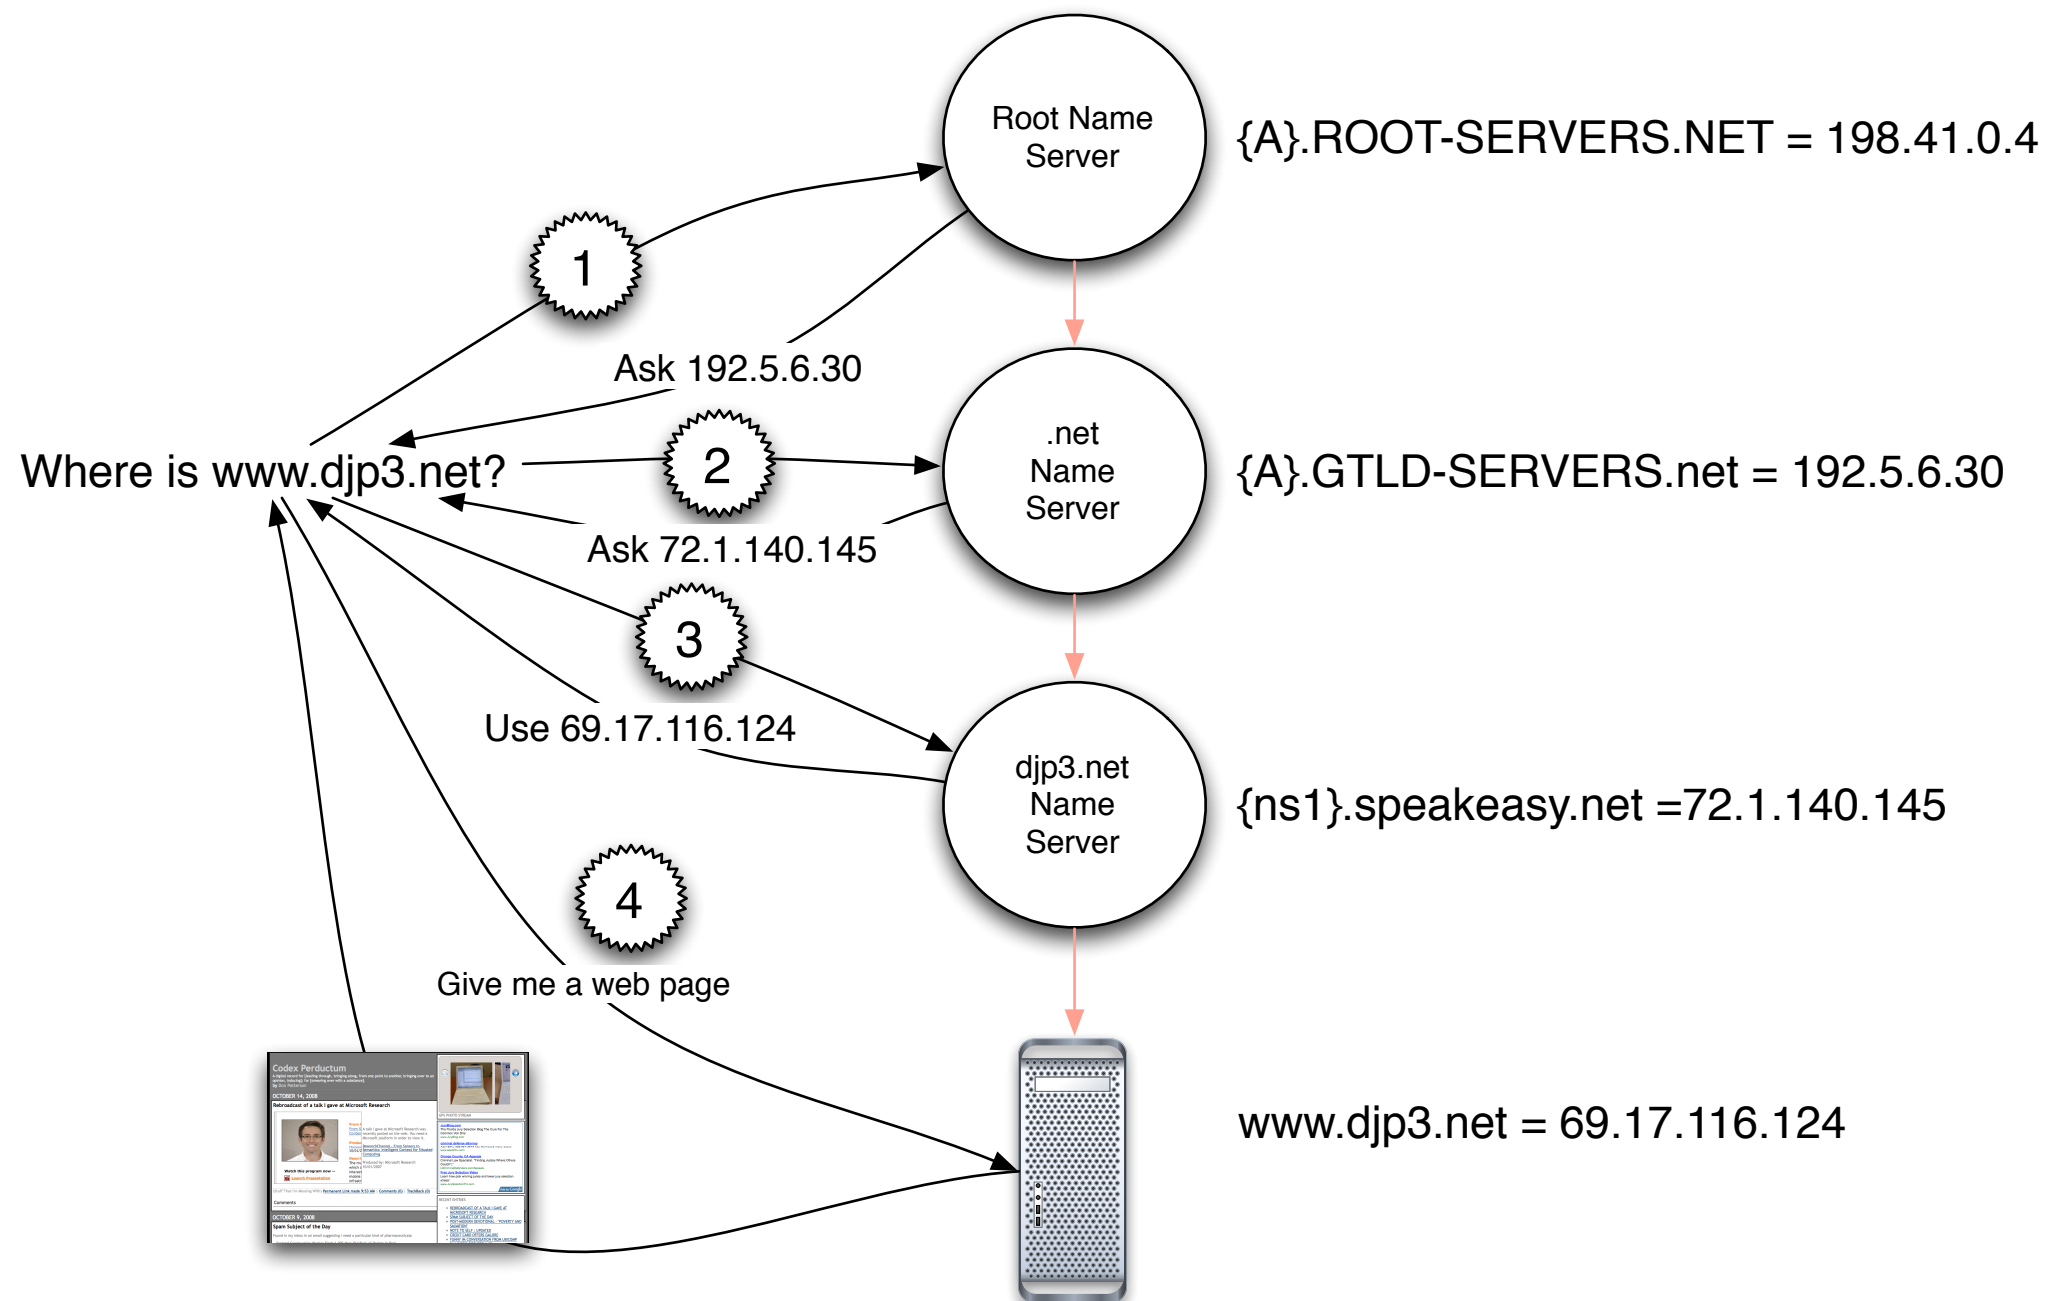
Root Name Server

{A}.ROOT-SERVERS.NET = 198.41.0.4

1

Ask 192.5.6.30

.net Name Server

{A}.GTLD-SERVERS.net = 192.5.6.30

Where is www.djp3.net?

2

Ask 72.1.140.145

3

Use 69.17.116.124

djp3.net Name Server

{ns1}.speakeasy.net =72.1.140.145

4

Give me a web page

Codex Perductum

OCTOBER 14, 2008

Rebroadcast of a talk I gave at Microsoft Research

OCTOBER 9, 2008

Spam Subject of the Day

www.djp3.net = 69.17.116.124